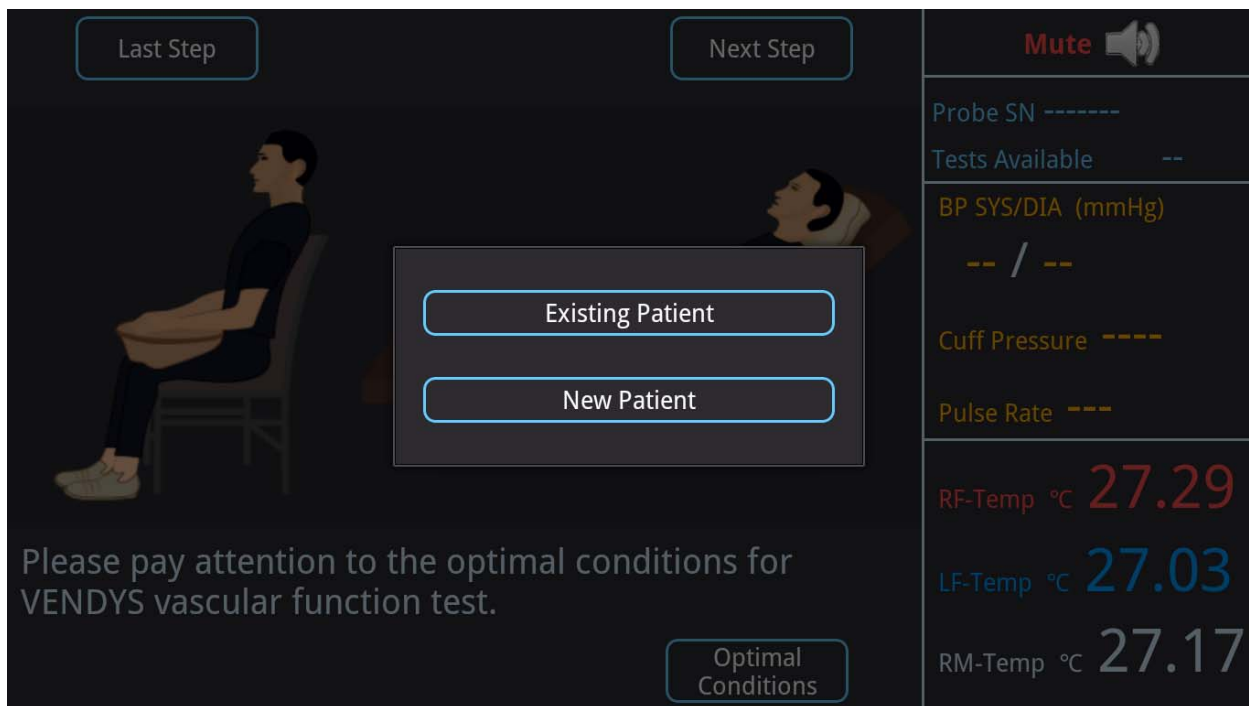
Last Step

Next Step

Existing Patient

New Patient

Please pay attention to the optimal conditions for VENDYS vascular function test.

Optimal Conditions

Mute

Probe SN -------

Tests Available --

BP SYS/DIA (mmHg)

-- / --

Cuff Pressure ----

Pulse Rate ---

RF-Temp ℃ 27.29

LF-Temp ℃ 27.03

RM-Temp ℃ 27.17